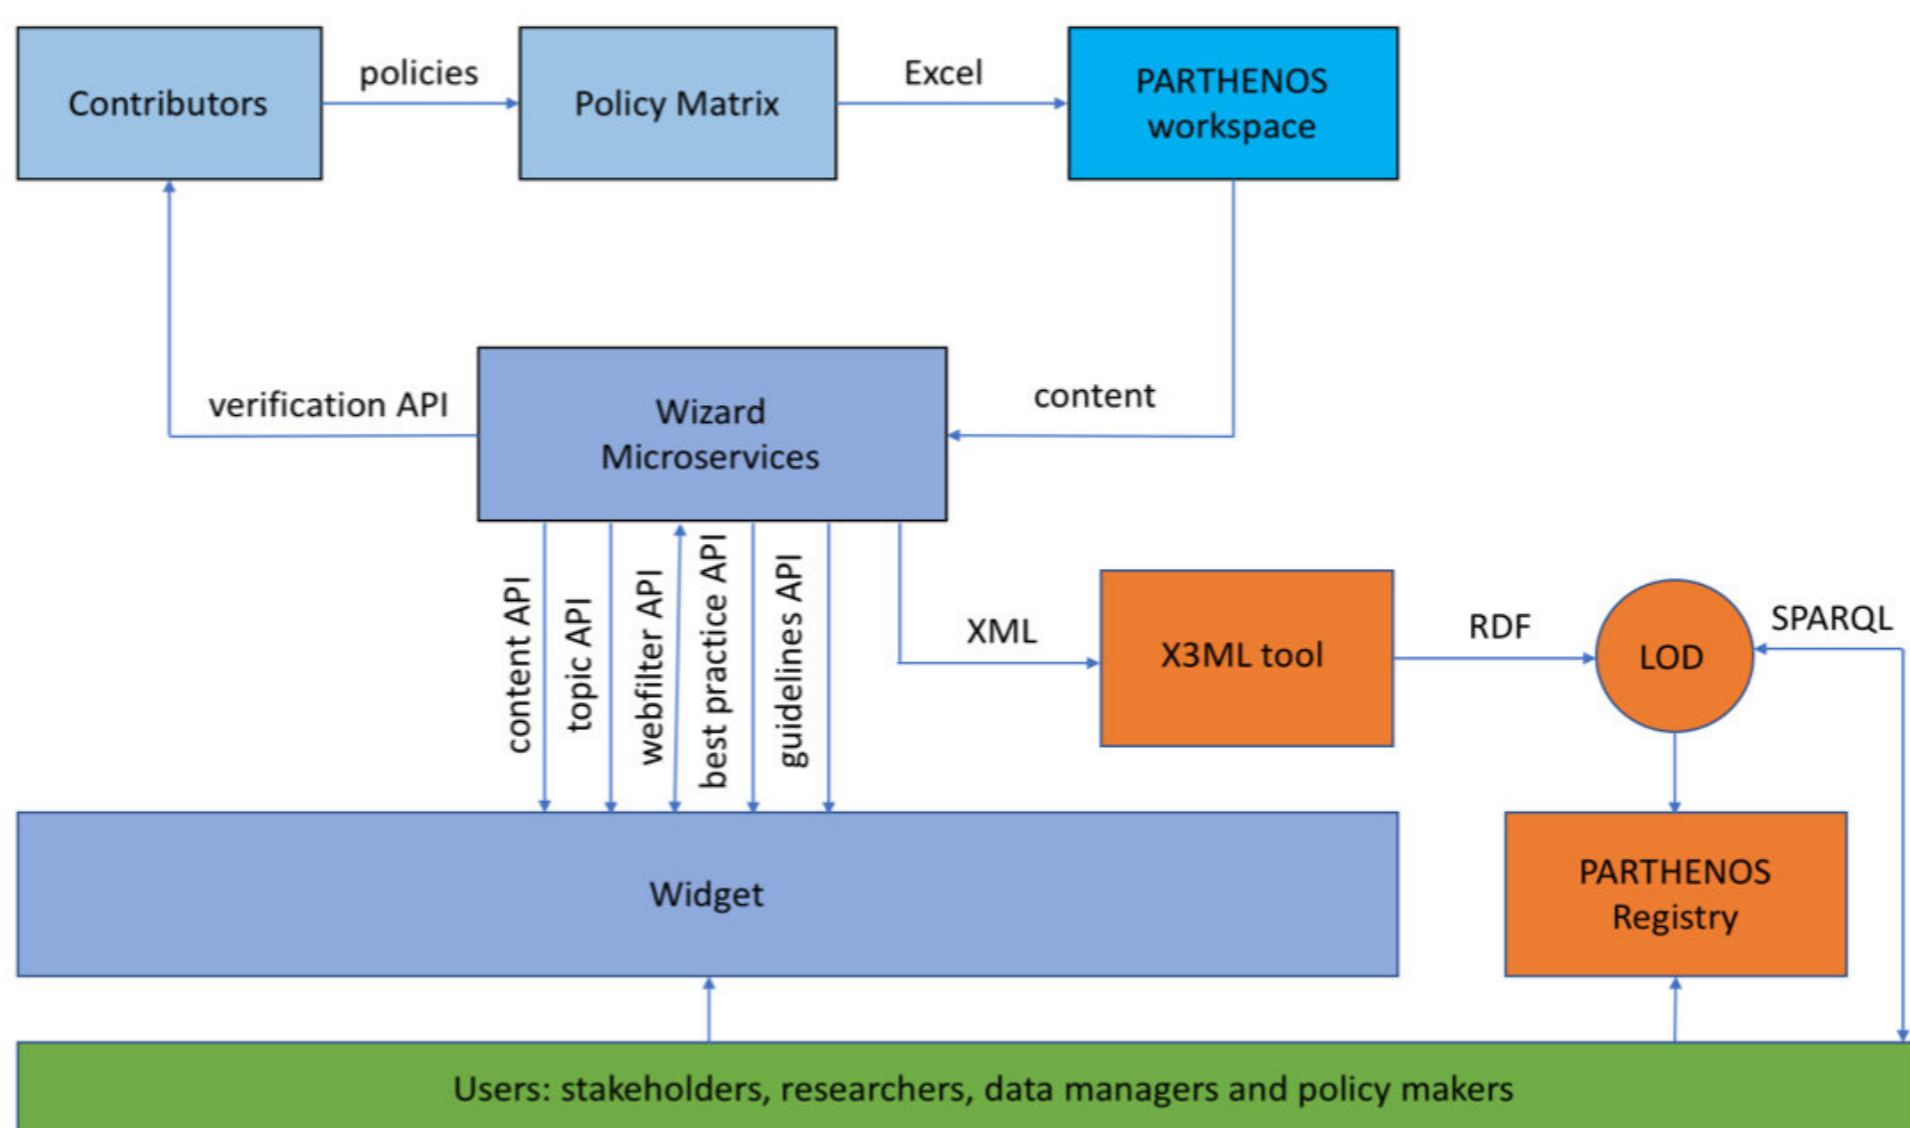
Contributors

policies

Policy Matrix

Excel

PARTHENOS workspace

verification API

Wizard Microservices

content

content API

topic API

webfilter API

best practice API

guidelines API

XML

X3ML tool

RDF

LOD

SPARQL

Widget

PARTHENOS Registry

Users: stakeholders, researchers, data managers and policy makers